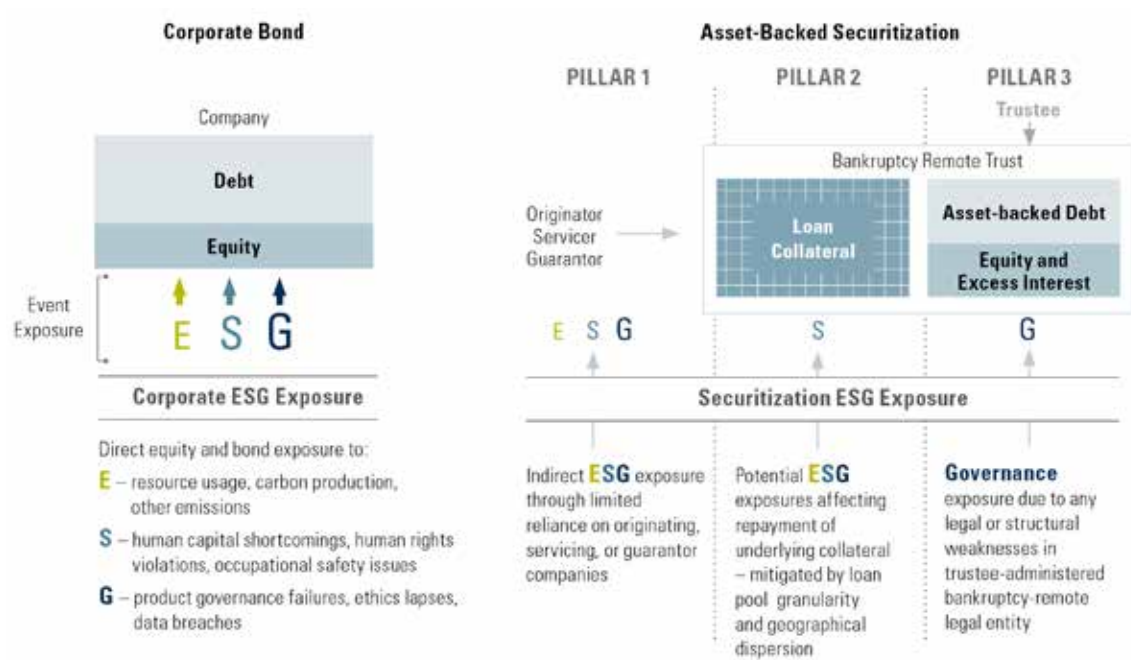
Corporate Bond

Company

Debt

Equity

Event Exposure

E S G

Corporate ESG Exposure

Direct equity and bond exposure to:

E – resource usage, carbon production, other emissions

S – human capital shortcomings, human rights violations, occupational safety issues

G – product governance failures, ethics lapses, data breaches

Asset-Backed Securitization

PILLAR 1

PILLAR 2

PILLAR 3

Trustee

Bankruptcy Remote Trust

Originator Servicer Guarantor

Loan Collateral

Asset-backed Debt

Equity and Excess Interest

E S G

S

G

Securitization ESG Exposure

Indirect ESG exposure through limited reliance on originating, servicing, or guarantor companies

Potential ESG exposures affecting repayment of underlying collateral – mitigated by loan pool granularity and geographical dispersion

Governance exposure due to any legal or structural weaknesses in trustee-administered bankruptcy-remote legal entity